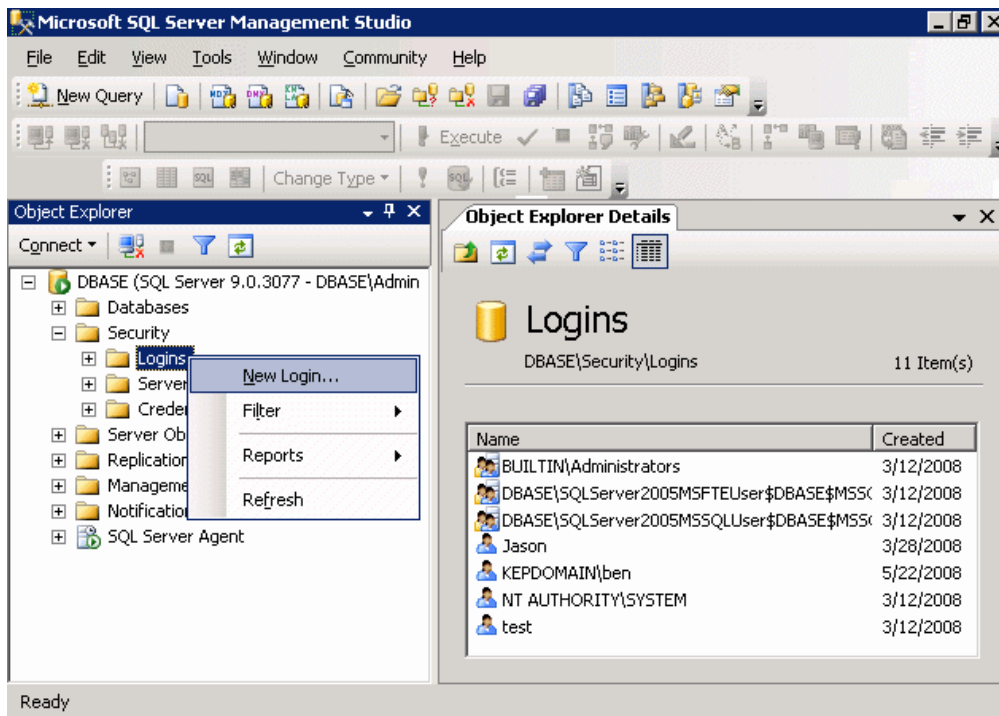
Microsoft SQL Server Management Studio

File Edit View Tools Window Community Help

New Query

Execute

Change Type

Object Explorer

Connect

DBASE (SQL Server 9.0.3077 - DBASE\Admin
Databases
Security
Logins
Server
Creder
Server Ob
Replication
Manageme
Notification
SQL Server Agent

New Login...
Filter
Reports
Refresh

Object Explorer Details

Logins

DBASE\Security\Logins

11 Item(s)

| Name | Created |
|---|---|
| BUILTIN\Administrators | 3/12/2008 |
| DBASE\SQLServer2005MSFTEUser$DBASE$MSS( | 3/12/2008 |
| DBASE\SQLServer2005MSSQLUser$DBASE$MSS( | 3/12/2008 |
| Jason | 3/28/2008 |
| KEPDOMAIN\ben | 5/22/2008 |
| NT AUTHORITY\SYSTEM | 3/12/2008 |
| test | 3/12/2008 |

Ready